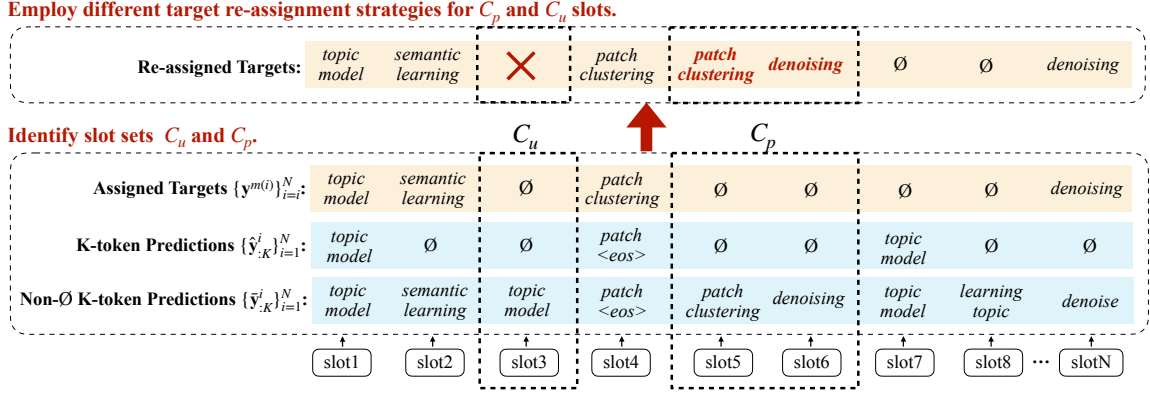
Employ different target re-assignment strategies for $C_p$ and $C_u$ slots.

| Re-assigned Targets: | topic model | semantic learning | × | patch clustering | patch clustering | denoising | Ø | Ø | denoising |
|---|---|---|---|---|---|---|---|---|---|

Identify slot sets $C_u$ and $C_p$.

$C_u$ $C_p$

| | | | | | | | | | |
|---|---|---|---|---|---|---|---|---|---|
| Assigned Targets $\{\mathbf{y}^{m(i)}\}_{i=i}^{N}$: | topic model | semantic learning | Ø | patch clustering | Ø | Ø | Ø | Ø | denoising |
| K-token Predictions $\{\hat{\mathbf{y}}_{:K}^{i}\}_{i=1}^{N}$: | topic model | Ø | Ø | patch <eos> | Ø | Ø | topic model | Ø | Ø |
| Non-Ø K-token Predictions $\{\bar{\mathbf{y}}_{:K}^{i}\}_{i=1}^{N}$: | topic model | semantic learning | topic model | patch <eos> | patch clustering | denoising | topic model | learning topic | denoise |
| | slot1 | slot2 | slot3 | slot4 | slot5 | slot6 | slot7 | slot8 ··· | slotN |